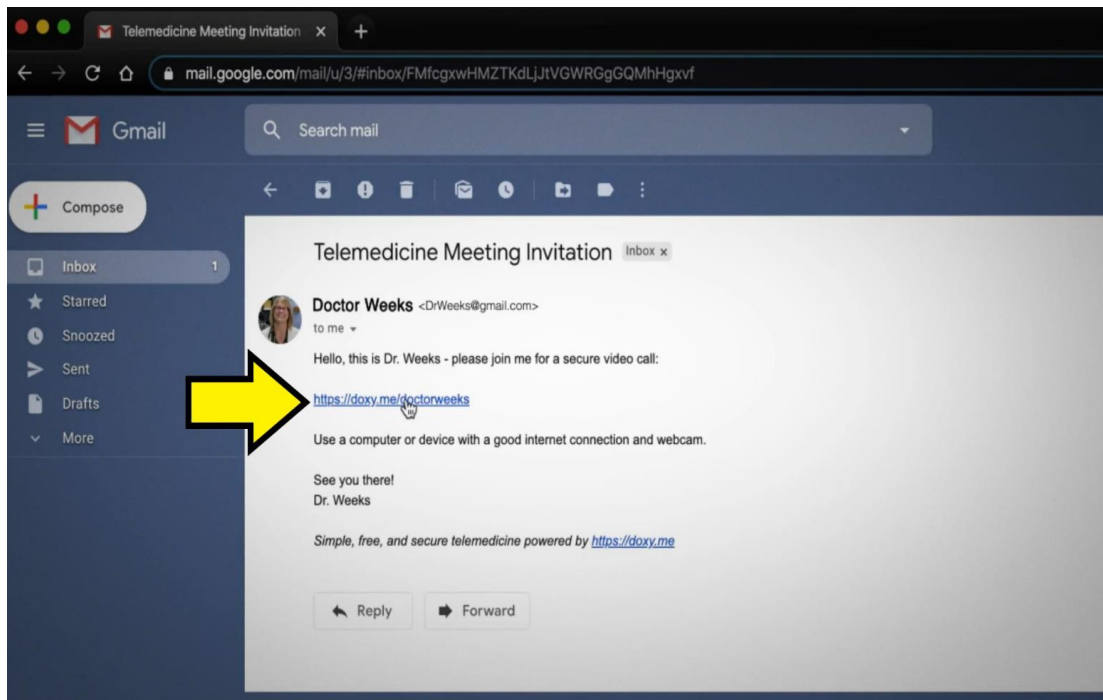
Telemedicine Meeting Invitation ×

mail.google.com/mail/u/3/#inbox/FMfcgxwHMZTKdLjJtVGWRGgGQMhHgxvf

Gmail

Search mail

Compose

Inbox 1
Starred
Snoozed
Sent
Drafts
More

Telemedicine Meeting Invitation Inbox ×

Doctor Weeks <DrWeeks@gmail.com>
to me

Hello, this is Dr. Weeks - please join me for a secure video call:

https://doxy.me/doctorweeks

Use a computer or device with a good internet connection and webcam.

See you there!
Dr. Weeks

Simple, free, and secure telemedicine powered by https://doxy.me

Reply Forward